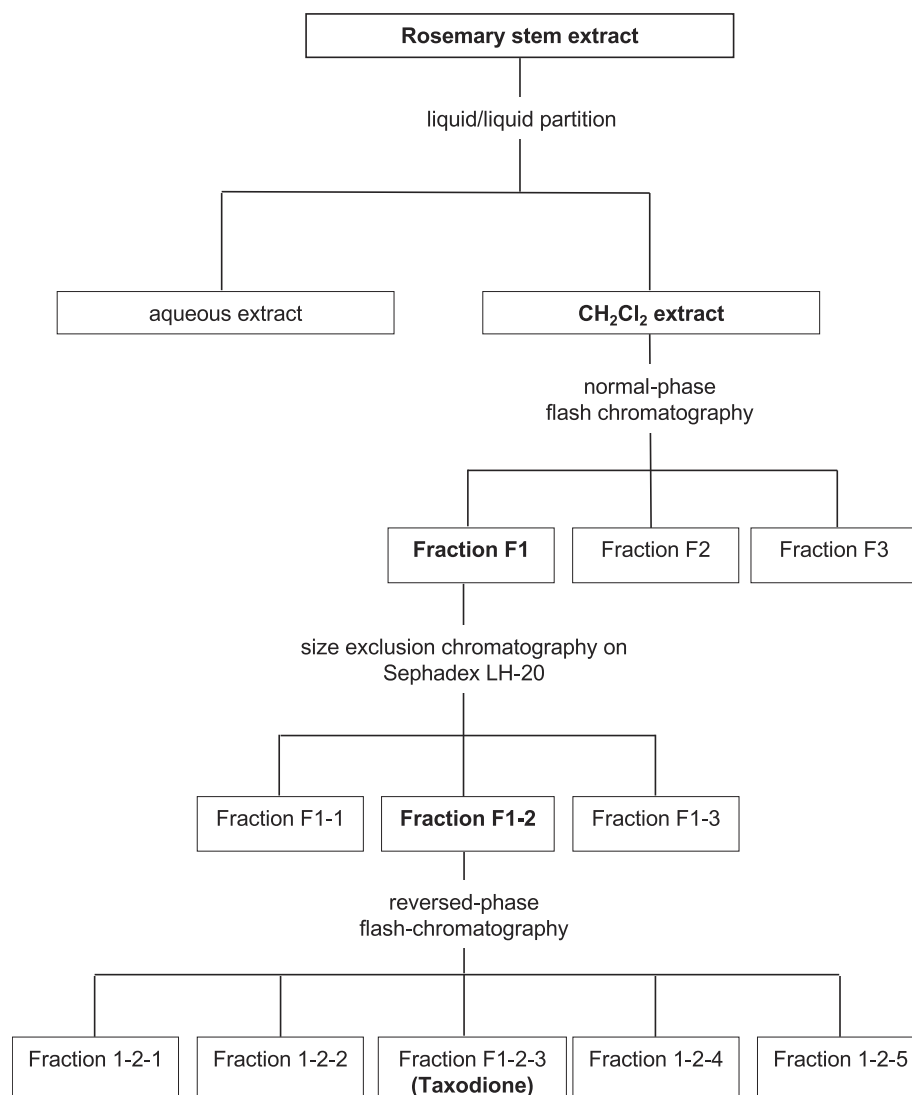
Rosemary stem extract

liquid/liquid partition

aqueous extract

$CH_2Cl_2$ extract

normal-phase flash chromatography

Fraction F1

Fraction F2

Fraction F3

size exclusion chromatography on Sephadex LH-20

Fraction F1-1

Fraction F1-2

Fraction F1-3

reversed-phase flash-chromatography

Fraction 1-2-1

Fraction 1-2-2

Fraction F1-2-3 (Taxodione)

Fraction 1-2-4

Fraction 1-2-5